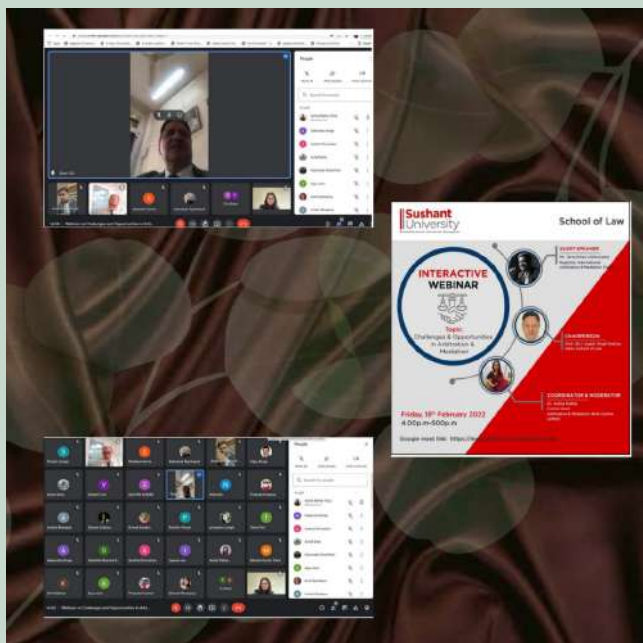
Sushant University

School of Law

INTERACTIVE WEBINAR

Topic: Challenges & Opportunities in Arbitration & Mediation

GUEST SPEAKER

CHAIRPERSON

COORDINATOR & MODERATOR

Friday, 18th February 2022
4:00p.m-5:00p.m

Google meet link: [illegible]

People

Webinar on Challenges and Opportunities in Arb...